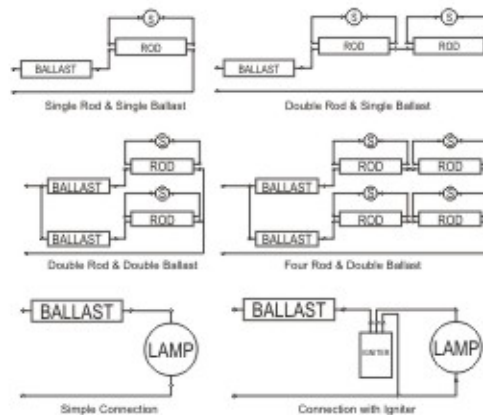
S
ROD
BALLAST
Single Rod & Single Ballast

S
S
ROD
ROD
BALLAST
Double Rod & Single Ballast

S
ROD
BALLAST
S
ROD
BALLAST
Double Rod & Double Ballast

S
S
ROD
ROD
BALLAST
S
S
ROD
ROD
BALLAST
Four Rod & Double Ballast

BALLAST
LAMP
Simple Connection

BALLAST
IGNITER
LAMP
Connection with Igniter